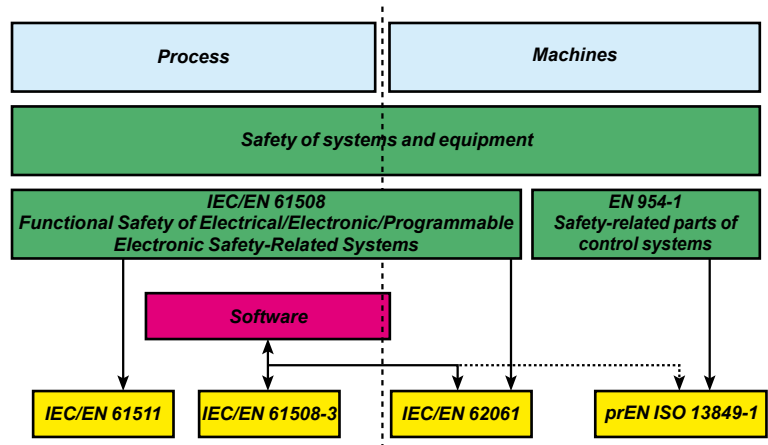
Process

Machines

Safety of systems and equipment

IEC/EN 61508
Functional Safety of Electrical/Electronic/Programmable Electronic Safety-Related Systems

EN 954-1
Safety-related parts of control systems

Software

IEC/EN 61511

IEC/EN 61508-3

IEC/EN 62061

prEN ISO 13849-1